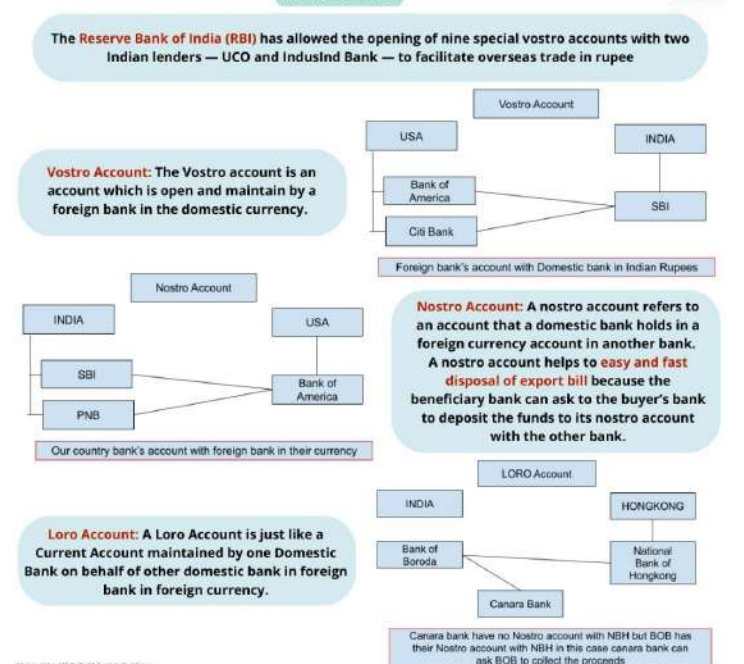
The Reserve Bank of India (RBI) has allowed the opening of nine special vostro accounts with two Indian lenders — UCO and IndusInd Bank — to facilitate overseas trade in rupee

Vostro Account

USA

INDIA

Bank of America

SBI

Citi Bank

Foreign bank's account with Domestic bank in Indian Rupees

Vostro Account: The Vostro account is an account which is open and maintain by a foreign bank in the domestic currency.

Nostro Account

INDIA

USA

SBI

Bank of America

PNB

Our country bank's account with foreign bank in their currency

Nostro Account: A nostro account refers to an account that a domestic bank holds in a foreign currency account in another bank. A nostro account helps to easy and fast disposal of export bill because the beneficiary bank can ask to the buyer's bank to deposit the funds to its nostro account with the other bank.

LORO Account

INDIA

HONGKONG

Bank of Boroda

National Bank of Hongkong

Canara Bank

Loro Account: A Loro Account is just like a Current Account maintained by one Domestic Bank on behalf of other domestic bank in foreign bank in foreign currency.

Canara bank have no Nostro account with NBH but BOB has their Nostro account with NBH in this case canara bank can ask BOB to collect the proceeds

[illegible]